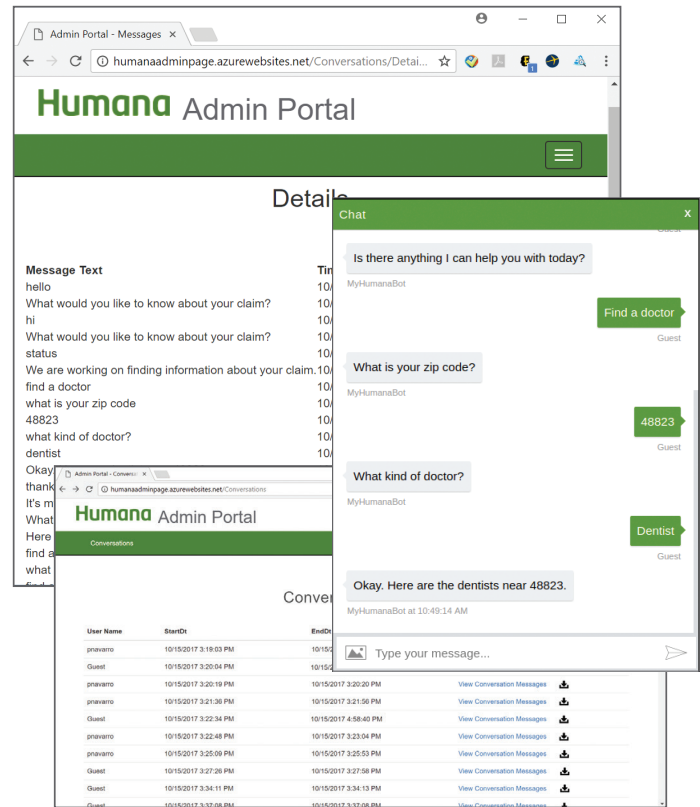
Admin Portal - Messages ×

humanaadminpage.azurewebsites.net/Conversations/Detai...

Humana Admin Portal

Details

| Message Text | Ti |
|---|---|
| hello | 10/ |
| What would you like to know about your claim? | 10/ |
| hi | 10/ |
| What would you like to know about your claim? | 10/ |
| status | 10/ |
| We are working on finding information about your claim. | 10/ |
| find a doctor | 10/ |
| what is your zip code | 10/ |
| 48823 | 10/ |
| what kind of doctor? | 10/ |
| dentist | 10/ |
| Okay |  |
| thank |  |
| It's m |  |
| What |  |
| Here |  |
| find a |  |
| what |  |

Admin Portal - Conversa ×

humanaadminpage.azurewebsites.net/Conversations

Humana Admin Portal

Conversations

Conver

| User Name | StartDt | EndDt |  |  |
|---|---|---|---|---|
| pnavarro | 10/15/2017 3:19:03 PM | 10/ |  |  |
| Guest | 10/15/2017 3:20:04 PM | 10/ |  |  |
| pnavarro | 10/15/2017 3:20:19 PM | 10/15/2017 3:20:20 PM | View Conversation Messages |  |
| pnavarro | 10/15/2017 3:21:36 PM | 10/15/2017 3:21:56 PM | View Conversation Messages |  |
| Guest | 10/15/2017 3:22:34 PM | 10/15/2017 4:58:40 PM | View Conversation Messages |  |
| pnavarro | 10/15/2017 3:22:48 PM | 10/15/2017 3:23:04 PM | View Conversation Messages |  |
| pnavarro | 10/15/2017 3:25:09 PM | 10/15/2017 3:25:53 PM | View Conversation Messages |  |
| Guest | 10/15/2017 3:27:26 PM | 10/15/2017 3:27:58 PM | View Conversation Messages |  |
| Guest | 10/15/2017 3:34:11 PM | 10/15/2017 3:34:13 PM | View Conversation Messages |  |
| Guest | 10/15/2017 3:37:08 PM | 10/15/2017 3:37:08 PM | View Conversation Messages |  |

Chat x

Guest

Is there anything I can help you with today?

MyHumanaBot

Find a doctor

Guest

What is your zip code?

MyHumanaBot

48823

Guest

What kind of doctor?

MyHumanaBot

Dentist

Guest

Okay. Here are the dentists near 48823.

MyHumanaBot at 10:49:14 AM

Type your message...